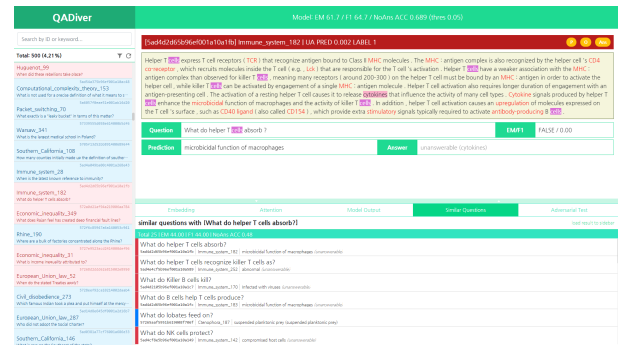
QADiver

Model: EM 61.7 / F1 64.7 / NoAns ACC 0.689 (thres 0.0%)

Search by ID or keyword...

Total: 500 (4.21%)

Huguenot_99
When did these rebellions take place?

Computational_complexity_theory_153
What is not used for a precise definition of what it means to c...

Packet_switching_70
What stands for a "tacky fashion" in terms of this matter?

Warsaw_941
What is the largest medical school in Poland?

Southern_California_108
How many counties initially made up the definition of souther...

Immune_system_28
What is the oldest known reference to immunity?

Immune_system_182
What do helper T cells absorb?

Economic_inequality_349
Which countries have created best financial fault lines?

Rhine_190
Where are a bulk of factories concentrated along the Rhine?

Economic_inequality_31
What is income inequality attributed to?

European_Union_law_52
When did the United Treaties apply?

Civil_disobedience_273
Which famous Indian lead a salt and fruit himself at the energy...

European_Union_law_287
Who did not support the Social Charter?

Southern_California_146

[5ad4d2d65b96ef001a10a1fb] Immune_system_182 | UA PRED 0.002 LABEL 1

Helper T cells express T cell receptors ( TCR ) that recognize antigen bound to Class II MHC molecules . The MHC : antigen complex is also recognized by the helper cell 's CD4 co-receptor , which recruits molecules inside the T cell ( e.g. , Lck ) that are responsible for the T cell 's activation . Helper T cells have a weaker association with the MHC : antigen complex than observed for killer T cells , meaning many receptors ( around 200-300 ) on the helper T cell must be bound by an MHC : antigen in order to activate the helper cell , while killer T cells can be activated by engagement of a single MHC : antigen molecule . Helper T cell activation also requires longer duration of engagement with an antigen-presenting cell . The activation of a resting helper T cell causes it to release cytokines that influence the activity of many cell types . Cytokine signals produced by helper T cells enhance the microbicidal function of macrophages and the activity of killer T cells . In addition , helper T cell activation causes an upregulation of molecules expressed on the T cell 's surface , such as CD40 ligand ( also called CD154 ) , which provide extra stimulatory signals typically required to activate antibody-producing B cells .

| Question | What do helper T cells absorb ? | EM/F1 | FALSE / 0.00 |
|---|---|---|---|
| Prediction | microbicidal function of macrophages | Answer | unanswerable (cytokines) |

Embedding | Attention | Model Output | Similar Questions | Adversarial Test

similar questions with [What do helper T cells absorb?]

Total: 25 / EM 44.00 / F1 44.00 / NoAns ACC 0.48

What do helper T cells absorb?
Immune_system_182 | microbicidal function of macrophages | unanswerable

What do helper T cells recognize killer T cells as?
Immune_system_232 | abnormal | unanswerable

What do Killer B cells kill?
Immune_system_170 | infected with viruses | unanswerable

What do B cells help T cells produce?
Immune_system_181 | microbicidal function of macrophages | unanswerable

What do lobates feed on?
Ctenophora_187 | suspended planktonic prey | suspended planktonic prey

What do NK cells protect?
Immune_system_142 | compromised host cells | unanswerable